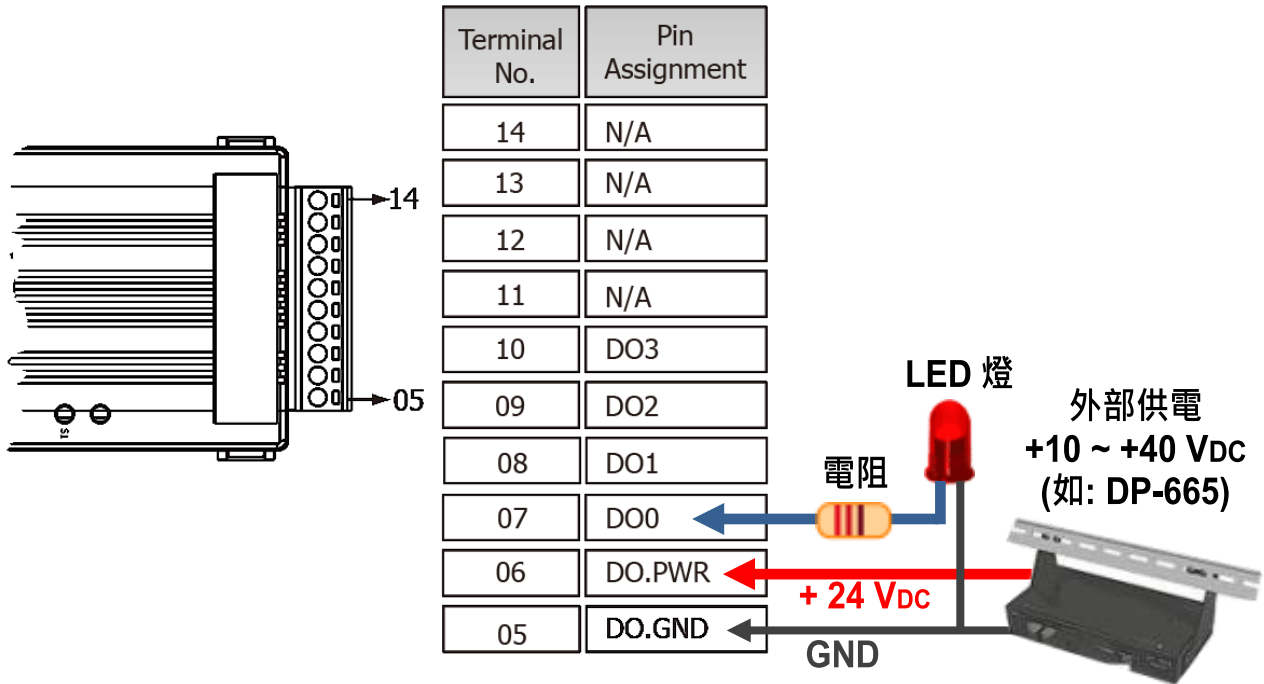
14

05

| Terminal No. | Pin Assignment |
|---|---|
| 14 | N/A |
| 13 | N/A |
| 12 | N/A |
| 11 | N/A |
| 10 | DO3 |
| 09 | DO2 |
| 08 | DO1 |
| 07 | DO0 |
| 06 | DO.PWR |
| 05 | DO.GND |

LED 燈

電阻

外部供電
+10 ~ +40 V$_{DC}$
(如: DP-665)

+ 24 V$_{DC}$

GND